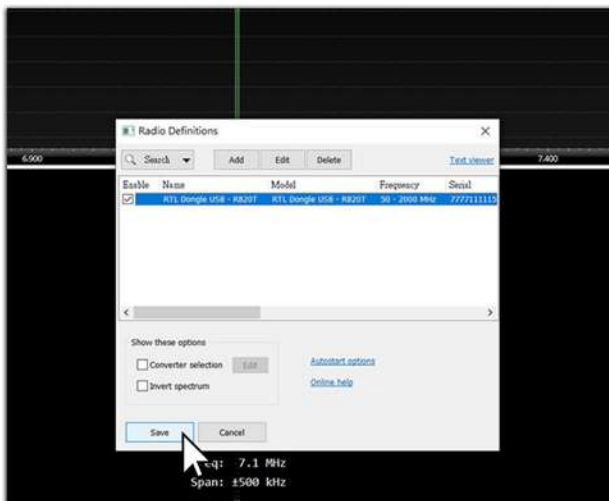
6.900

7.400

Radio Definitions

×

Search

Add

Edit

Delete

Text viewer

| Enable | Name | Model | Frequency | Serial |
|---|---|---|---|---|
| ☑ | RTL Dongle USB - R820T | RTL Dongle USB - R820T | 50 - 2000 MHz | 77771111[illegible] |

Show these options

Converter selection

Edit

Invert spectrum

Autostart options

Online help

Save

Cancel

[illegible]eq: 7.1 MHz

Span: ±500 kHz